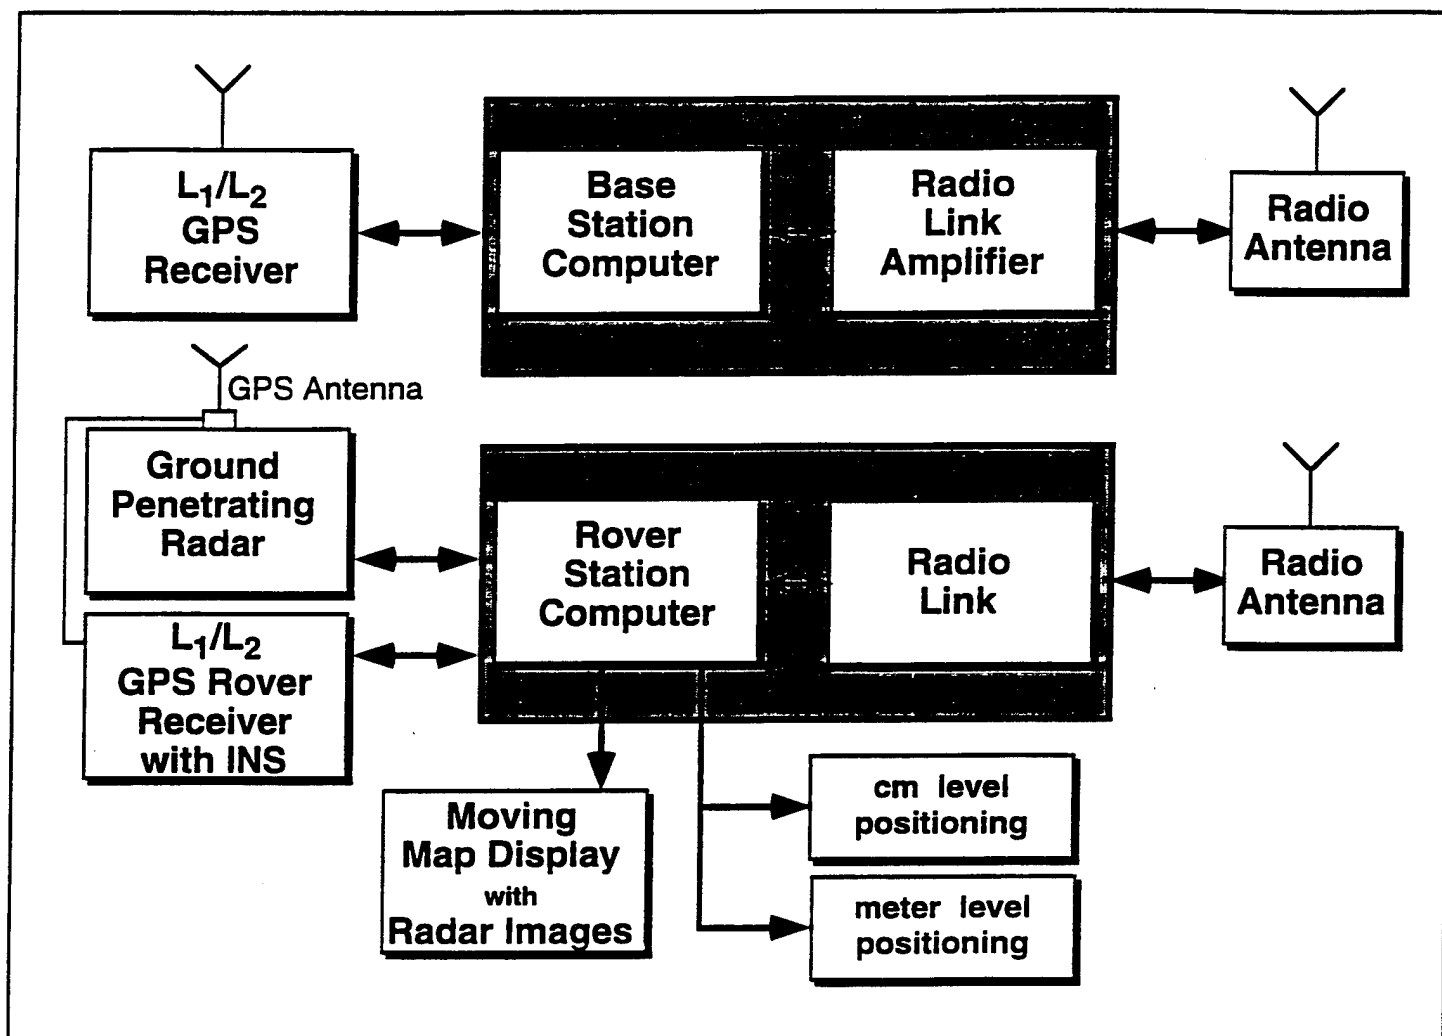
$L_1/L_2$ GPS Receiver

Base Station Computer

Radio Link Amplifier

Radio Antenna

GPS Antenna

Ground Penetrating Radar

Rover Station Computer

Radio Link

Radio Antenna

$L_1/L_2$ GPS Rover Receiver with INS

Moving Map Display with Radar Images

cm level positioning

meter level positioning